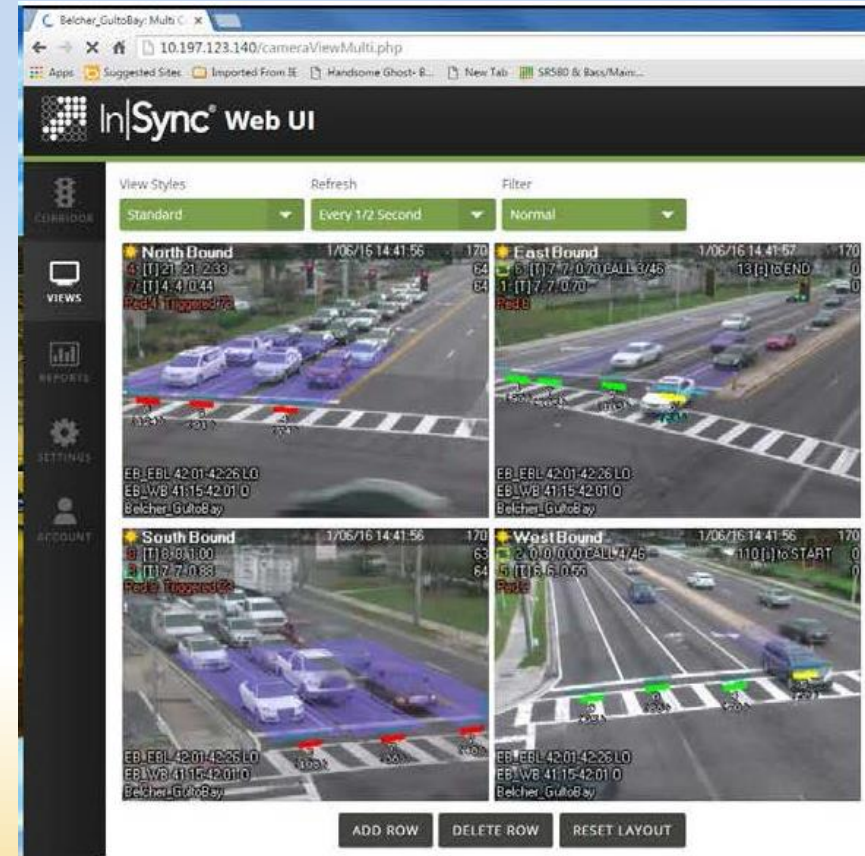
Belcher_GultoBay: Multi C ×

10.197.123.140/cameraViewMulti.php

Apps Suggested Sites Imported From IE Handsome Ghost- B... New Tab SR580 & Bass/Main...

In|Sync® Web UI

CORRIDOR

VIEWS

REPORTS

SETTINGS

ACCOUNT

View Styles
Standard

Refresh
Every 1/2 Second

Filter
Normal

North Bound 1/06/16 14:41:56 170
4: [T] 21.21 2.33 64
7: [T] 4.4 0.44 64
Ped4 Triggered 72

EB_EBL 42:01-42:26 LO
EB_WB 41:15-42:01 O
Belcher_GultoBay

East Bound 1/06/16 14:41:57 170
6: [T] 7.7 0.70 CALL 3/46 13 [s] to END 0
1: [T] 7.7 0.70 0
Ped8

EB_EBL 42:01-42:26 LO
EB_WB 41:15-42:01 O
Belcher_GultoBay

South Bound 1/06/16 14:41:56 170
8: [T] 8.8 1.00 63
3: [T] 7.7 0.83 64
Ped8 Triggered 52

EB_EBL 42:01-42:26 LO
EB_WB 41:15-42:01 O
Belcher_GultoBay

West Bound 1/06/16 14:41:56 170
2: 0.0 0.00 CALL 4/46 110 [s] to START 0
5: [T] 6.6 0.60 0
Ped2

EB_EBL 42:01-42:26 LO
EB_WB 41:15-42:01 O
Belcher_GultoBay

ADD ROW DELETE ROW RESET LAYOUT